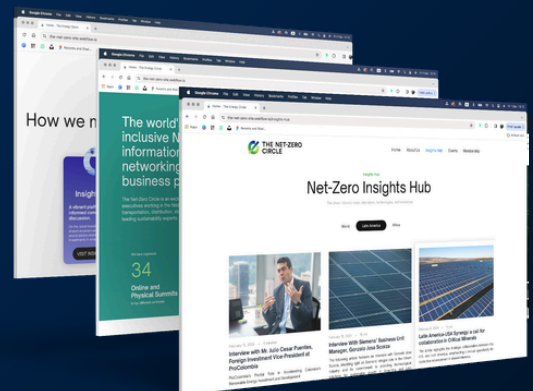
Google Chrome File Edit View History Bookmarks Profiles Tab Window Help

How we n

Insights

VISIT INS

Google Chrome File Edit View History Bookmarks Profiles Tab Window Help

The world'
inclusive N
information
networking
business p

The Net-Zero Circle is an

34

Online and Physical Summits

Google Chrome File Edit View History Bookmarks Profiles Tab Window Help

THE NET-ZERO CIRCLE

Home About Us Insights Hub Events Member Map

Insights Hub

Net-Zero Insights Hub

World Latin America Africa

Interview with Mr. Julio Cesar Fuentes, Foreign Investment Vice-President at ProColombia

Interview With Siemens' Business Unit Manager, Gonzalo Irea Sosa

Latin America-USA Synergy: a call for collaboration in Critical Minerals